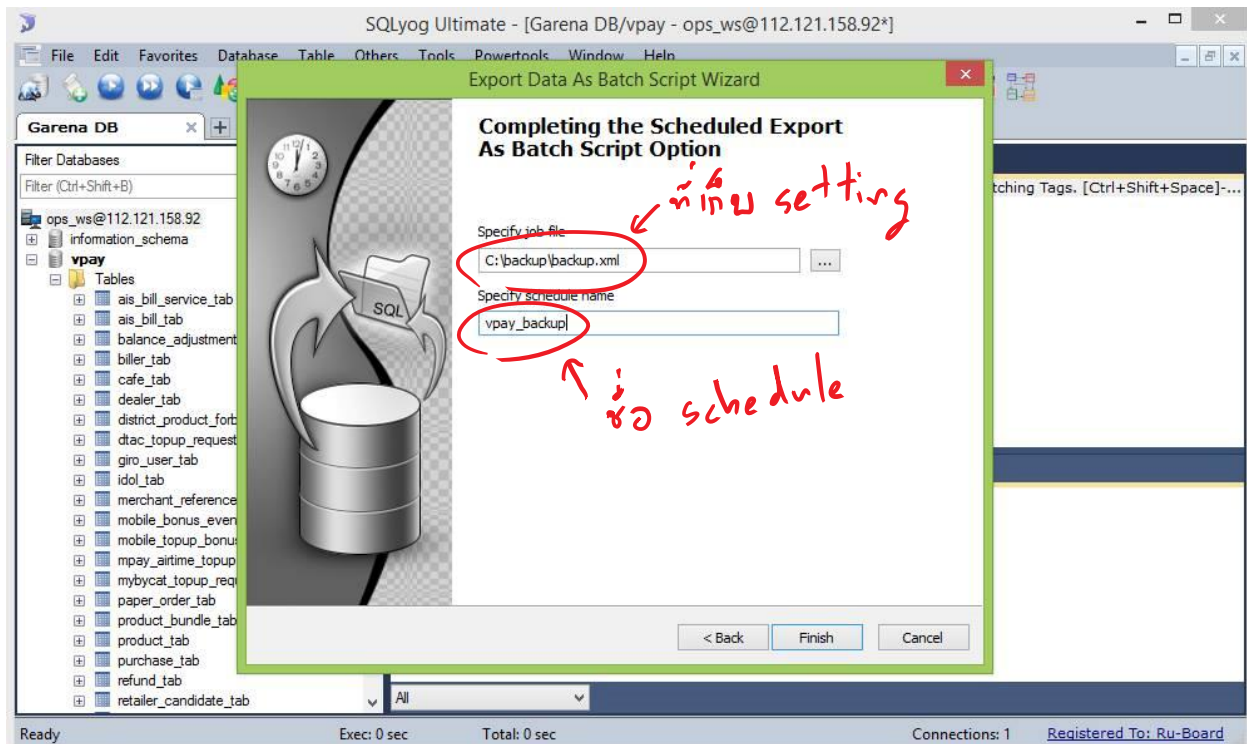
SQLyog Ultimate - [Garena DB/vpay - ops_ws@112.121.158.92*]

File Edit Favorites Database Table Others Tools Powertools Window Help

Garena DB

Filter Databases

Filter (Ctrl+Shift+B)

ops_ws@112.121.158.92
information_schema
vpay
Tables
ais_bill_service_tab
ais_bill_tab
balance_adjustment
biller_tab
cafe_tab
dealer_tab
district_product_forb
dtac_topup_request
giro_user_tab
idol_tab
merchant_reference
mobile_bonus_even
mobile_topup_bonus
mpay_airtime_topup
mybycat_topup_requ
paper_order_tab
product_bundle_tab
product_tab
purchase_tab
refund_tab
retailer_candidate_tab

tching Tags. [Ctrl+Shift+Space]-...

Export Data As Batch Script Wizard

Completing the Scheduled Export As Batch Script Option

ที่เก็บ setting

Specify job file

C:\backup\backup.xml

...

Specify schedule name

vpay_backup

ชื่อ schedule

SQL

< Back Finish Cancel

All

Ready Exec: 0 sec Total: 0 sec Connections: 1 Registered To: Ru-Board